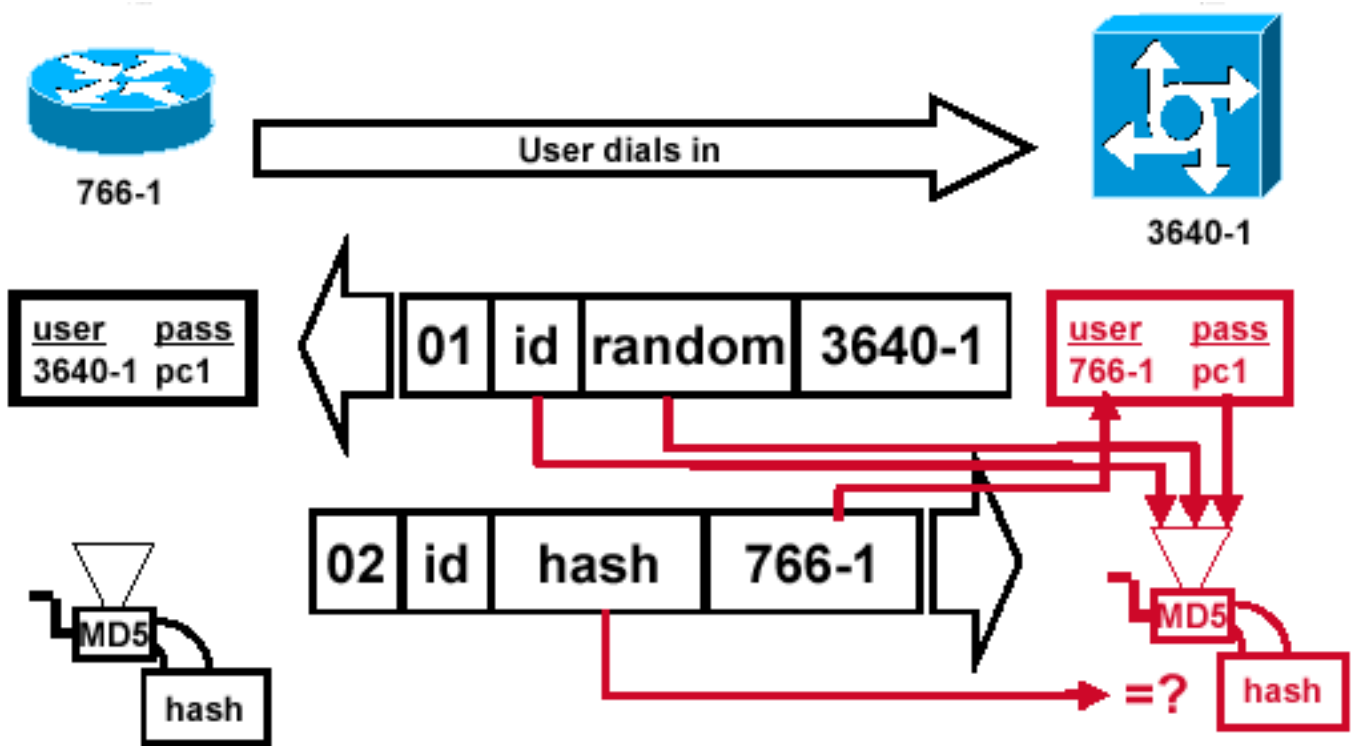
766-1

User dials in

3640-1

| user | pass |
|---|---|
| 3640-1 | pc1 |

| 01 | id | random | 3640-1 |
|---|---|---|---|

| user | pass |
|---|---|
| 766-1 | pc1 |

| 02 | id | hash | 766-1 |
|---|---|---|---|

MD5

hash

MD5

=?

hash